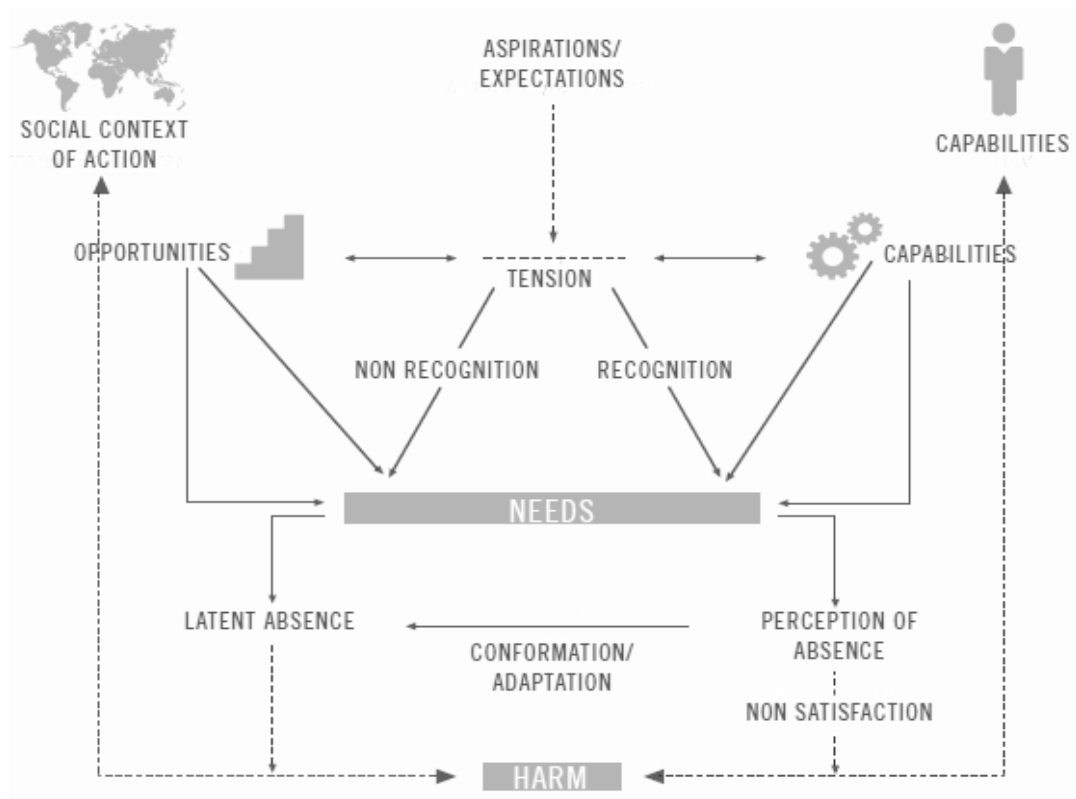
ASPIRATIONS/
EXPECTATIONS

SOCIAL CONTEXT
OF ACTION

CAPABILITIES

OPPORTUNITIES

TENSION

CAPABILITIES

NON RECOGNITION

RECOGNITION

NEEDS

LATENT ABSENCE

PERCEPTION OF
ABSENCE

CONFORMATION/
ADAPTATION

NON SATISFACTION

HARM